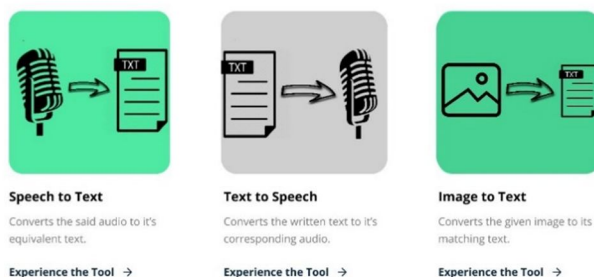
TXT

Speech to Text

Converts the said audio to it's equivalent text.

Experience the Tool →

TXT

Text to Speech

Converts the written text to it's corresponding audio.

Experience the Tool →

TXT

Image to Text

Converts the given image to its matching text.

Experience the Tool →